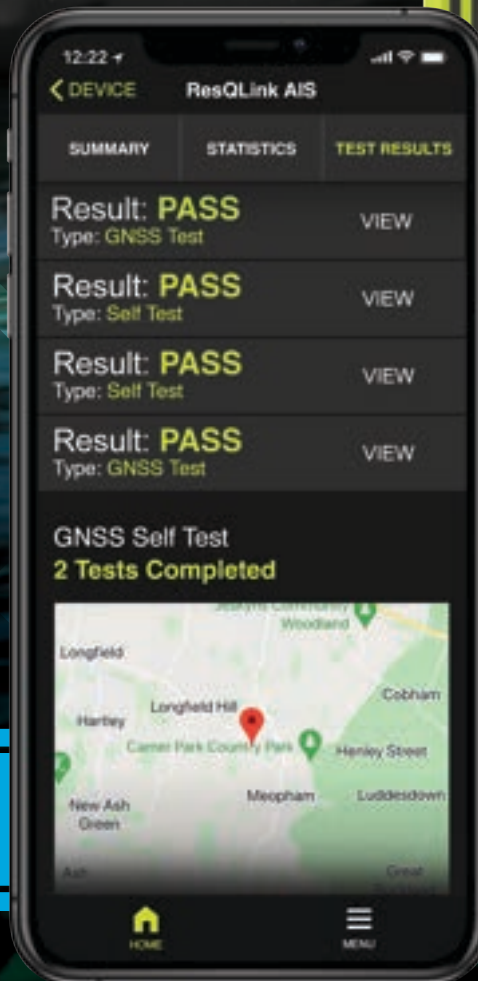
12:22

< DEVICE ResQLink AIS

SUMMARY STATISTICS TEST RESULTS

Result: PASS
Type: GNSS Test
VIEW

Result: PASS
Type: Self Test
VIEW

Result: PASS
Type: Self Test
VIEW

Result: PASS
Type: GNSS Test
VIEW

GNSS Self Test
2 Tests Completed

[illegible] Community Woodland
Longfield
Longfield Hill
Cobham
Hartley
Camer Park Country Park
Henley Street
New Ash Green
Meopham
Luddesdown
Ash
Great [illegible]

HOME
MENU